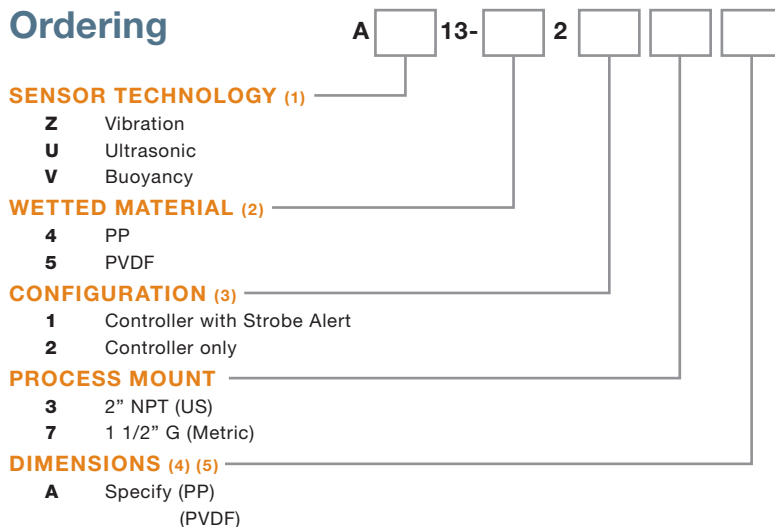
Ordering

A 13- 2

SENSOR TECHNOLOGY (1)

Z Vibration
U Ultrasonic
V Buoyancy

WETTED MATERIAL (2)

4 PP
5 PVDF

CONFIGURATION (3)

1 Controller with Strobe Alert
2 Controller only

PROCESS MOUNT

3 2” NPT (US)
7 1 1/2” G (Metric)

DIMENSIONS (4) (5)

A Specify (PP)
(PVDF)